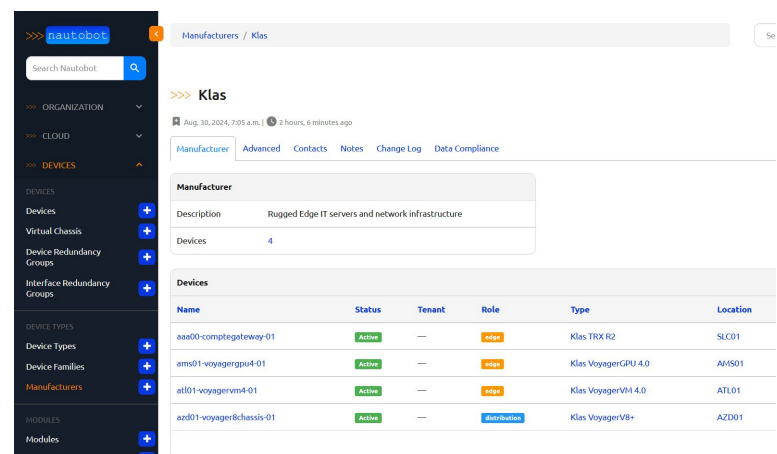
>>> nautobot

Search Nautobot

>>> ORGANIZATION

>>> CLOUD

>>> DEVICES

DEVICES

Devices

Virtual Chassis

Device Redundancy Groups

Interface Redundancy Groups

DEVICE TYPES

Device Types

Device Families

Manufacturers

MODULES

Modules

Manufacturers / Klas

Se

>>> Klas

Aug. 30, 2024, 7:05 a.m. | 2 hours, 6 minutes ago

Manufacturer Advanced Contacts Notes Change Log Data Compliance

Manufacturer

| Description | Rugged Edge IT servers and network infrastructure |
|---|---|
| Devices | 4 |

Devices

| Name | Status | Tenant | Role | Type | Location |
|---|---|---|---|---|---|
| aaa00-comptegateway-01 | Active | — | edge | Klas TRX R2 | SLC01 |
| ams01-voyagergpu4-01 | Active | — | edge | Klas VoyagerGPU 4.0 | AMS01 |
| atl01-voyagervm4-01 | Active | — | edge | Klas VoyagerVM 4.0 | ATL01 |
| azd01-voyager8chassis-01 | Active | — | distribution | Klas VoyagerV8+ | AZD01 |